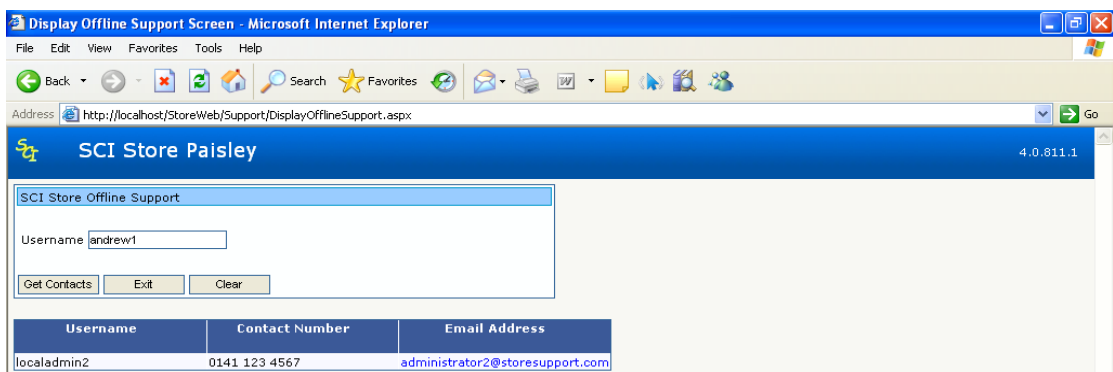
Display Offline Support Screen - Microsoft Internet Explorer

File Edit View Favorites Tools Help

Back Search Favorites

Address http://localhost/StoreWeb/Support/DisplayOfflineSupport.aspx Go

SCI Store Paisley

4.0.811.1

SCI Store Offline Support

Username andrew1

Get Contacts Exit Clear

| Username | Contact Number | Email Address |
|---|---|---|
| localadmin2 | 0141 123 4567 | administrator2@storesupport.com |